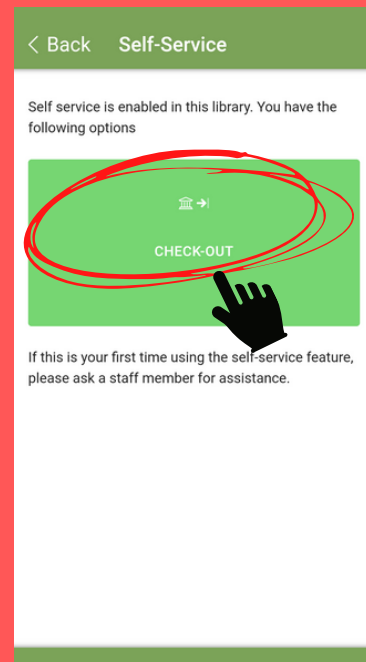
< Back Self-Service

Self service is enabled in this library. You have the following options

CHECK-OUT

If this is your first time using the self-service feature, please ask a staff member for assistance.